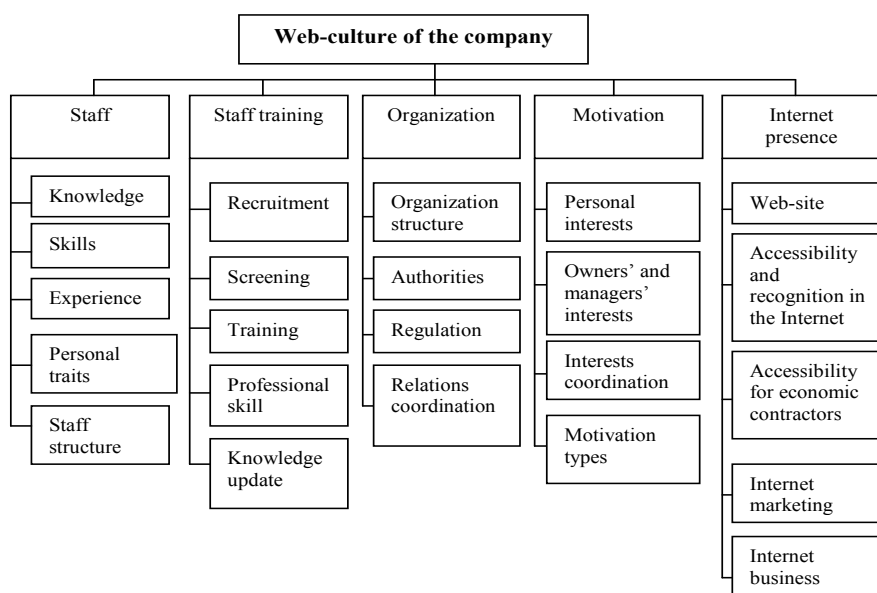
Web-culture of the company

Staff
Knowledge
Skills
Experience
Personal traits
Staff structure

Staff training
Recruitment
Screening
Training
Professional skill
Knowledge update

Organization
Organization structure
Authorities
Regulation
Relations coordination

Motivation
Personal interests
Owners' and managers' interests
Interests coordination
Motivation types

Internet presence
Web-site
Accessibility and recognition in the Internet
Accessibility for economic contractors
Internet marketing
Internet business